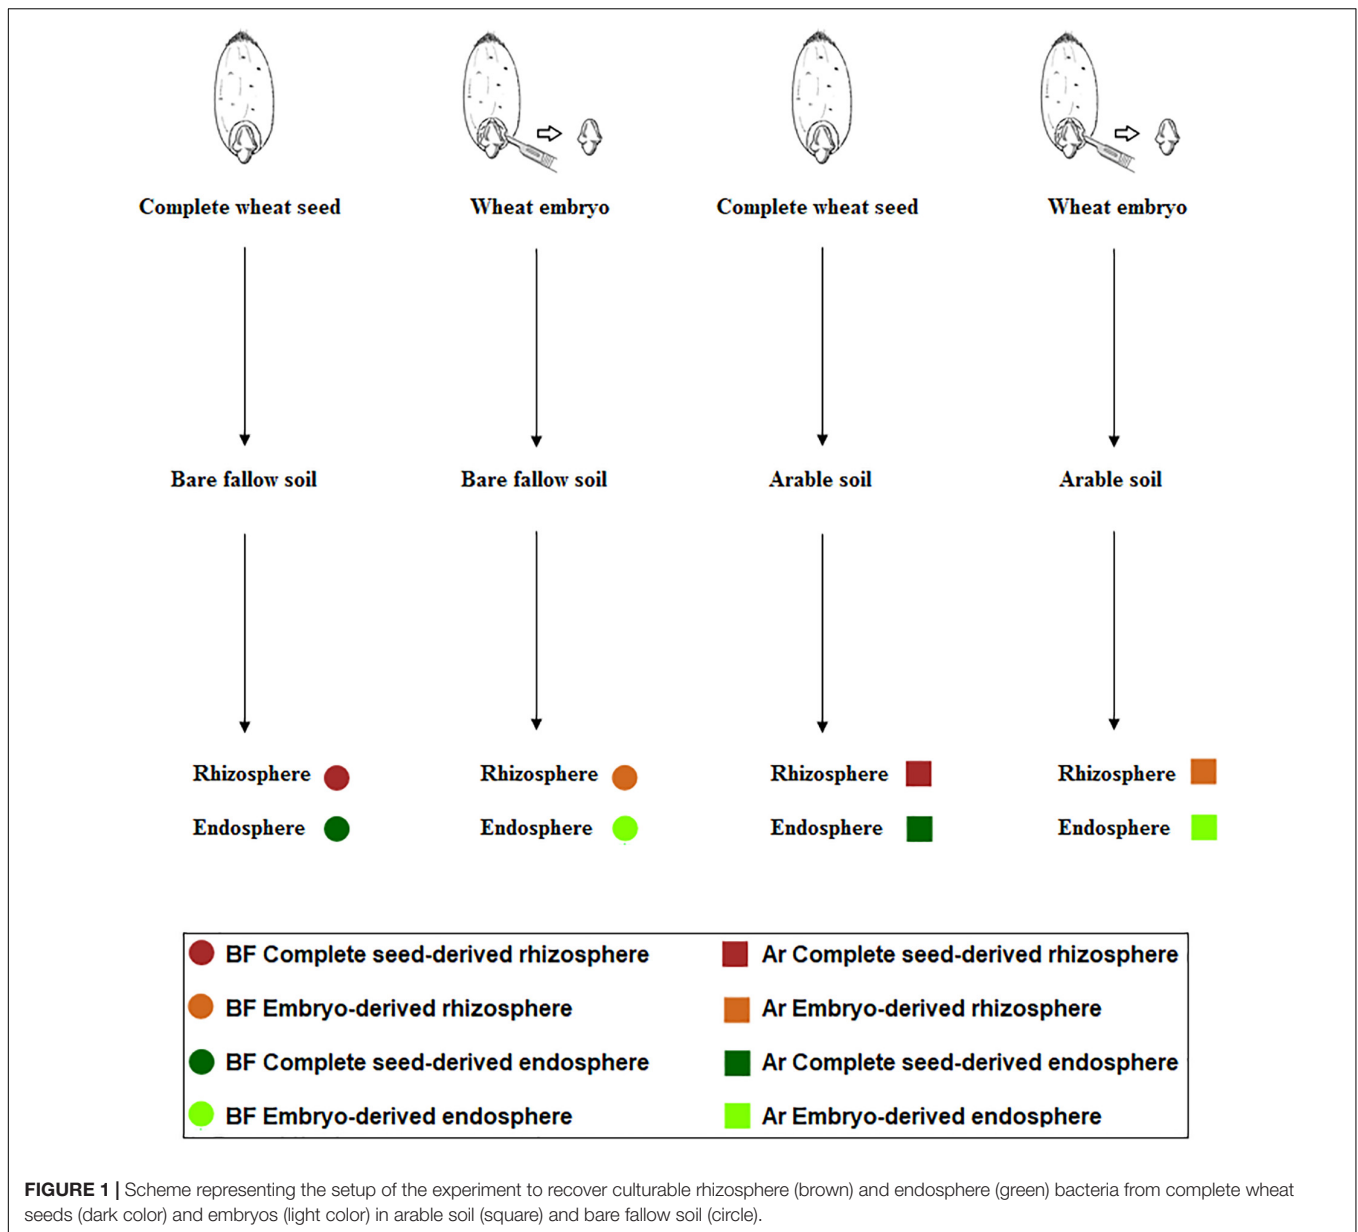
Complete wheat seed

Wheat embryo

Complete wheat seed

Wheat embryo

Bare fallow soil

Bare fallow soil

Arable soil

Arable soil

Rhizosphere

Endosphere

Rhizosphere

Endosphere

Rhizosphere

Endosphere

Rhizosphere

Endosphere

BF Complete seed-derived rhizosphere

BF Embryo-derived rhizosphere

BF Complete seed-derived endosphere

BF Embryo-derived endosphere

Ar Complete seed-derived rhizosphere

Ar Embryo-derived rhizosphere

Ar Complete seed-derived endosphere

Ar Embryo-derived endosphere

**FIGURE 1 |** Scheme representing the setup of the experiment to recover culturable rhizosphere (brown) and endosphere (green) bacteria from complete wheat seeds (dark color) and embryos (light color) in arable soil (square) and bare fallow soil (circle).